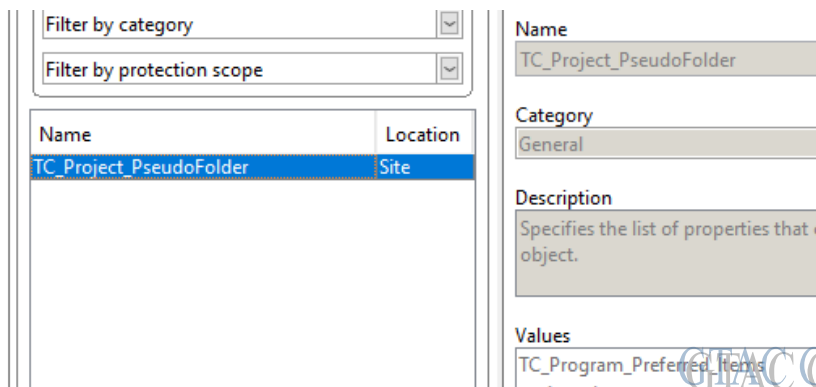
Filter by category

Filter by protection scope

| Name | Location |
|---|---|
| TC_Project_PseudoFolder | Site |

Name

TC_Project_PseudoFolder

Category

General

Description

Specifies the list of properties that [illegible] object.

Values

TC_Program_Preferred_Items

GTACC